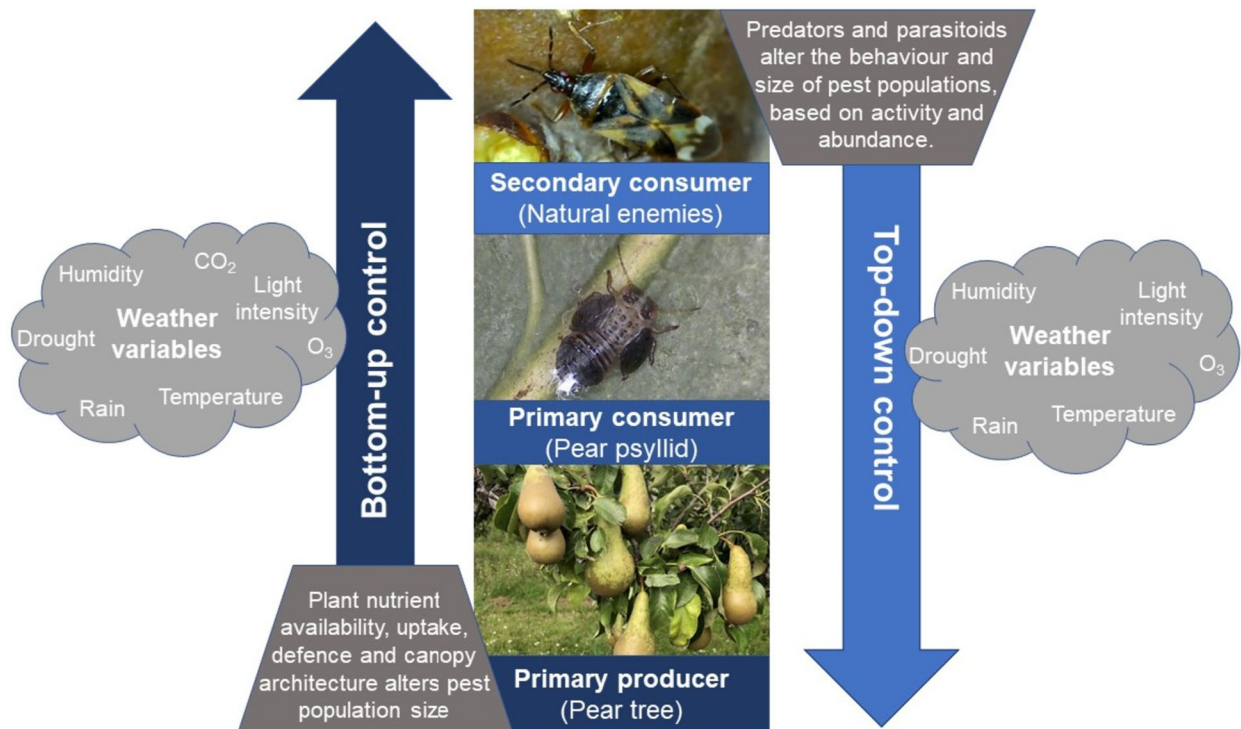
Predators and parasitoids alter the behaviour and size of pest populations, based on activity and abundance.

Bottom-up control

Humidity
$CO_2$
Light intensity
Drought
Weather variables
$O_3$
Rain
Temperature

Secondary consumer
(Natural enemies)

Primary consumer
(Pear psyllid)

Primary producer
(Pear tree)

Top-down control

Humidity
Light intensity
Drought
Weather variables
$O_3$
Rain
Temperature

Plant nutrient availability, uptake, defence and canopy architecture alters pest population size